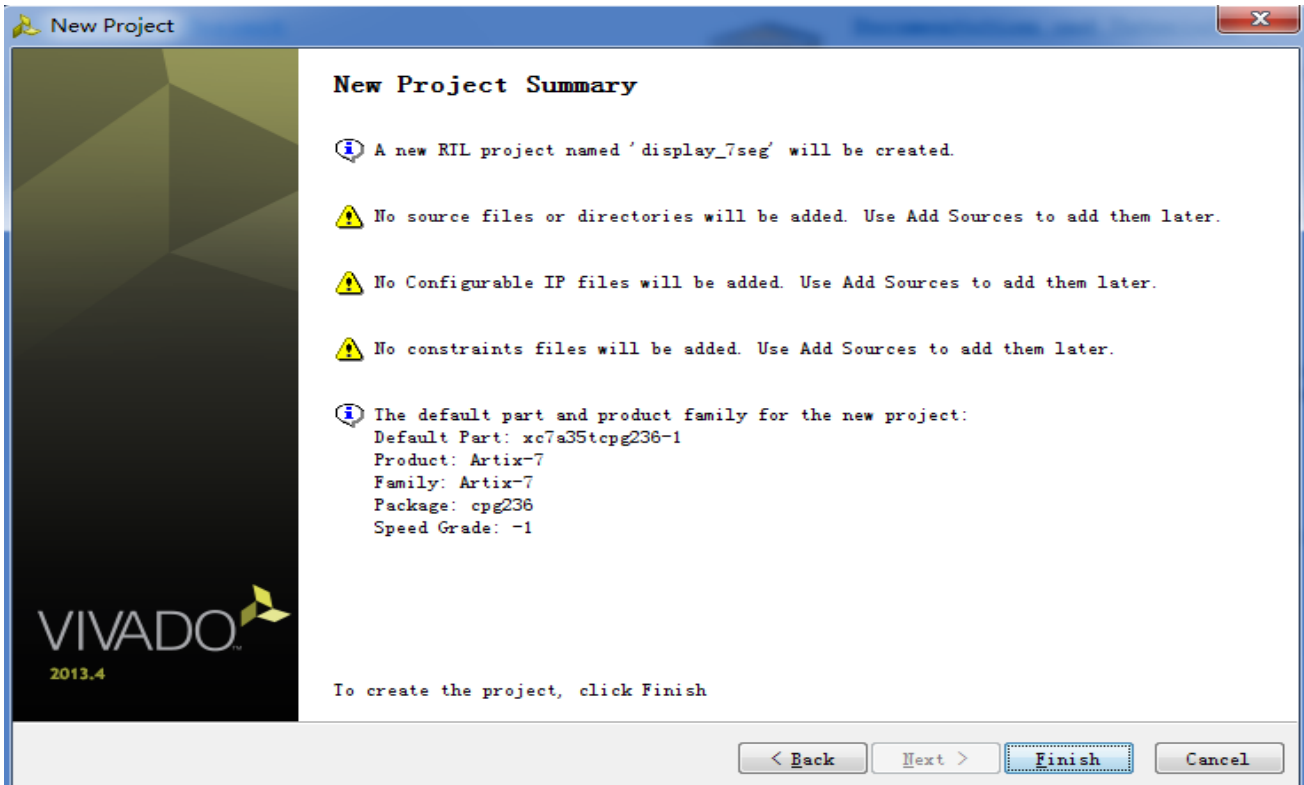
New Project

New Project Summary

A new RTL project named 'display_7seg' will be created.

No source files or directories will be added. Use Add Sources to add them later.

No Configurable IP files will be added. Use Add Sources to add them later.

No constraints files will be added. Use Add Sources to add them later.

The default part and product family for the new project:
Default Part: xc7a35tcpg236-1
Product: Artix-7
Family: Artix-7
Package: cpg236
Speed Grade: -1

VIVADO
2013.4

To create the project, click Finish

< Back | Next > | Finish | Cancel